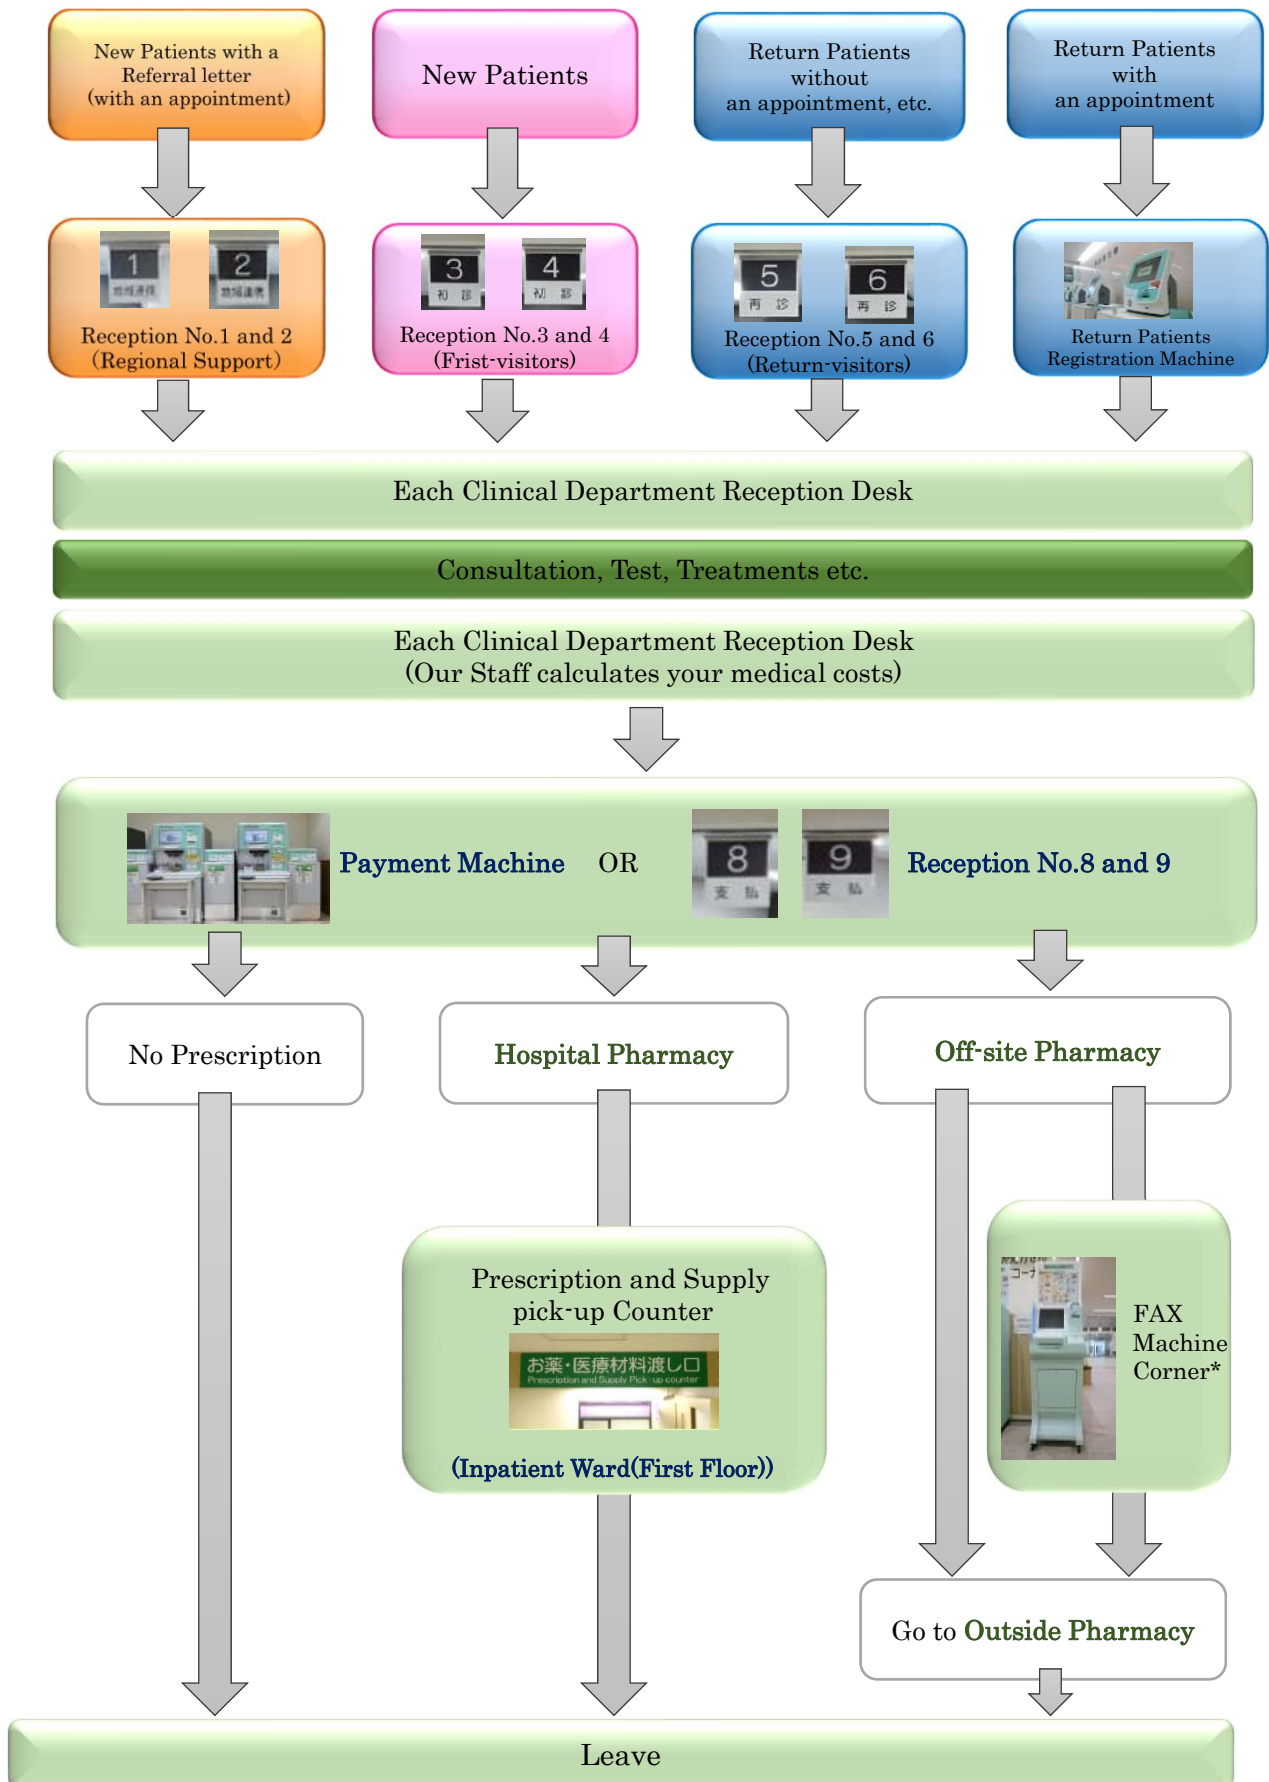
New Patients with a Referral letter (with an appointment)

New Patients

Return Patients without an appointment, etc.

Return Patients with an appointment

1 地域連携 2 地域連携
Reception No.1 and 2 (Regional Support)

3 初診 4 初診
Reception No.3 and 4 (Frist-visitors)

5 再診 6 再診
Reception No.5 and 6 (Return-visitors)

Return Patients Registration Machine

Each Clinical Department Reception Desk

Consultation, Test, Treatments etc.

Each Clinical Department Reception Desk (Our Staff calculates your medical costs)

Payment Machine OR 8 支払 9 支払 Reception No.8 and 9

No Prescription

Hospital Pharmacy

Off-site Pharmacy

Prescription and Supply pick-up Counter

お薬・医療材料渡し口
Prescription and Supply Pick-up counter

(Inpatient Ward(First Floor))

FAX Machine Corner*

Go to Outside Pharmacy

Leave